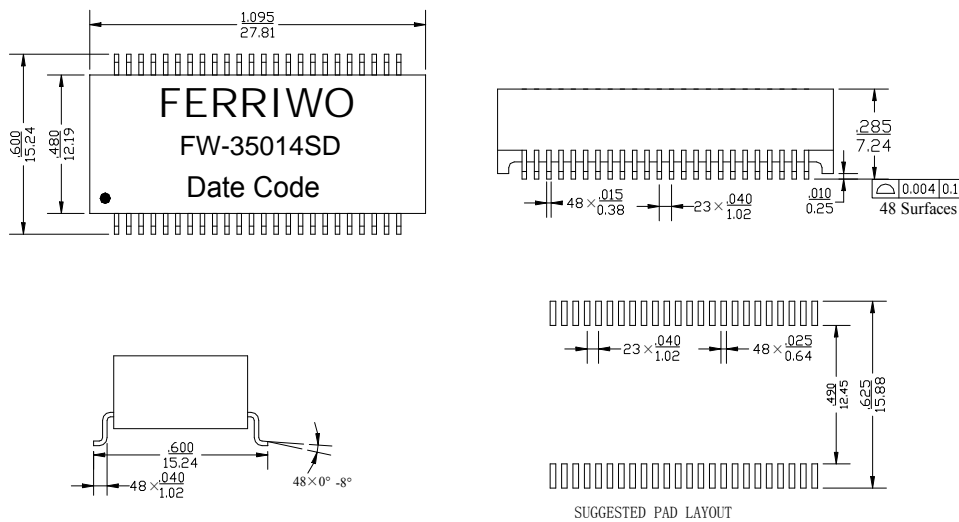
$\frac{1.095}{27.81}$

$\frac{.600}{15.24}$

$\frac{.480}{12.19}$

FERRIWO

FW-35014SD

Date Code

$\frac{.285}{7.24}$

$48\times\frac{.015}{0.38}$

$23\times\frac{.040}{1.02}$

$\frac{.010}{0.25}$

0.004 0.1

48 Surfaces

$23\times\frac{.040}{1.02}$

$48\times\frac{.025}{0.64}$

$\frac{.490}{12.45}$

$\frac{.625}{15.88}$

$\frac{.600}{15.24}$

$48\times\frac{.040}{1.02}$

$48\times0°$ -8°

SUGGESTED PAD LAYOUT